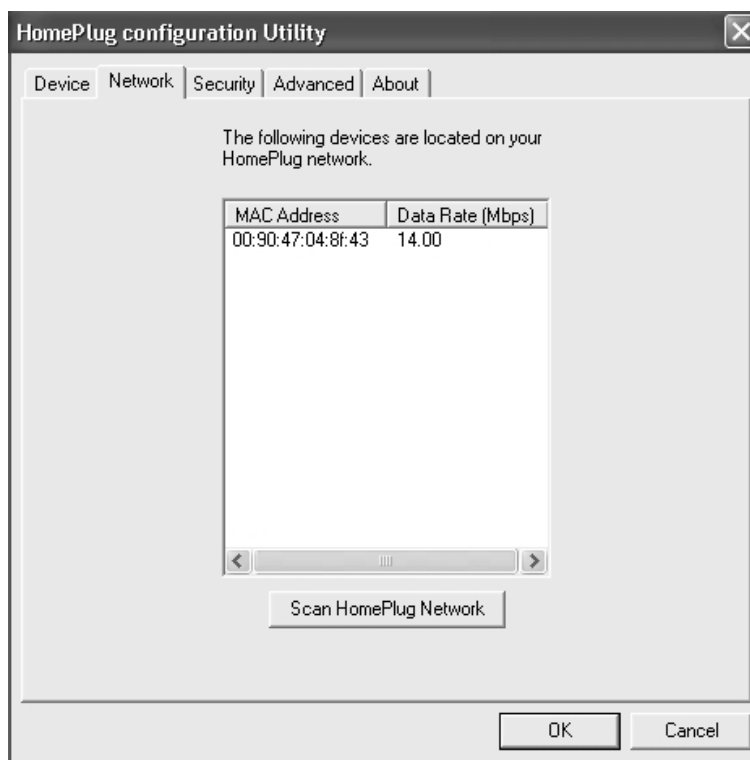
HomePlug configuration Utility

Device | Network | Security | Advanced | About

The following devices are located on your HomePlug network.

| MAC Address | Data Rate (Mbps) |
|---|---|
| 00:90:47:04:8f:43 | 14.00 |

Scan HomePlug Network

OK

Cancel